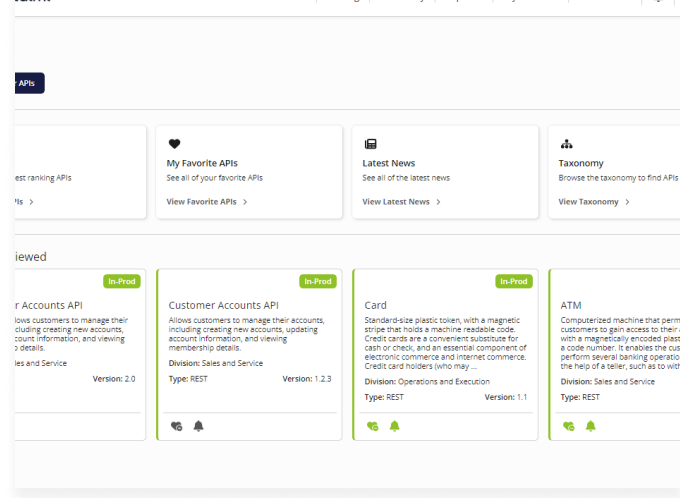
APIs

est ranking APIs

PIs >

My Favorite APIs

See all of your favorite APIs

View Favorite APIs >

Latest News

See all of the latest news

View Latest News >

Taxonomy

Browse the taxonomy to find APIs

View Taxonomy >

iewed

In-Prod

r Accounts API

llows customers to manage their including creating new accounts, count information, and viewing p details.

ales and Service

Version: 2.0

In-Prod

Customer Accounts API

Allows customers to manage their accounts, including creating new accounts, updating account information, and viewing membership details.

Division: Sales and Service

Type: REST

Version: 1.2.3

In-Prod

Card

Standard-size plastic token, with a magnetic stripe that holds a machine readable code. Credit cards are a convenient substitute for cash or check, and an essential component of electronic commerce and internet commerce. Credit card holders (who may ...

Division: Operations and Execution

Type: REST

Version: 1.1

ATM

Computerized machine that perm customers to gain access to their with a magnetically encoded plast a code number. It enables the cus perform several banking operatio the help of a teller, such as to wit

Division: Sales and Service

Type: REST